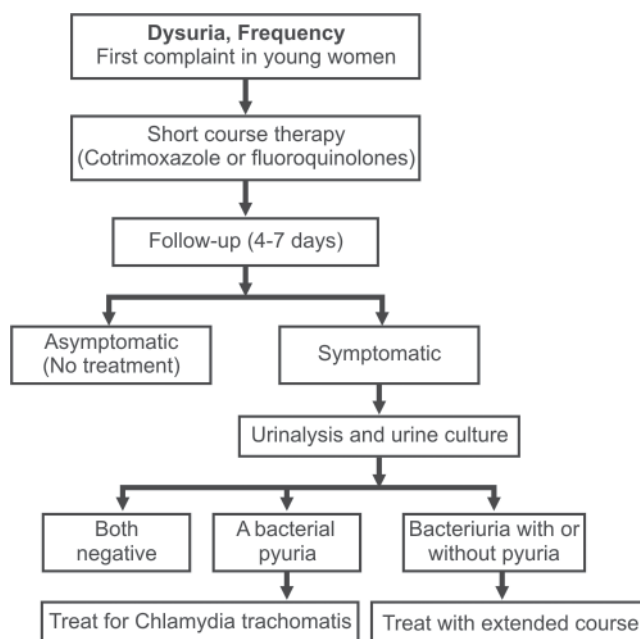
Dysuria, Frequency
First complaint in young women

Short course therapy
(Cotrimoxazole or fluoroquinolones)

Follow-up (4-7 days)

Asymptomatic
(No treatment)

Symptomatic

Urinalysis and urine culture

Both
negative

A bacterial
pyuria

Bacteriuria with or
without pyuria

Treat for Chlamydia trachomatis

Treat with extended course